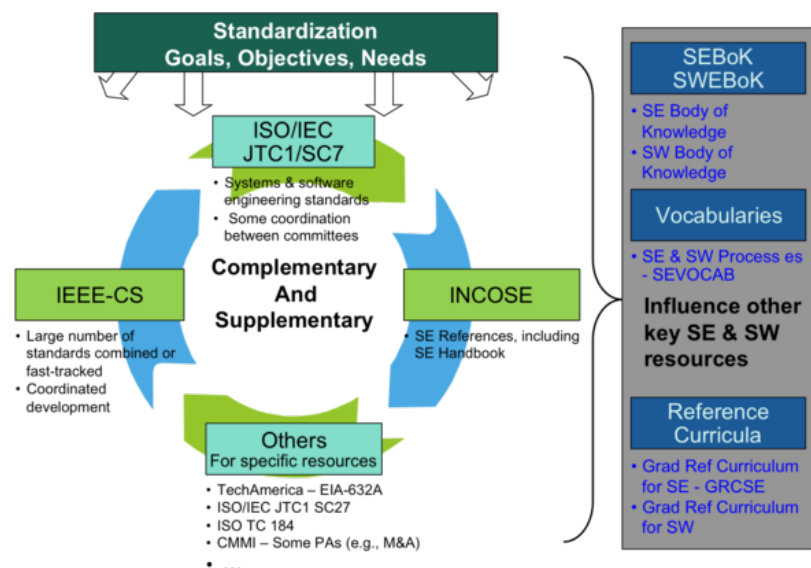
Standardization
Goals, Objectives, Needs

ISO/IEC
JTC1/SC7

• Systems & software engineering standards
• Some coordination between committees

IEEE-CS

• Large number of standards combined or fast-tracked
• Coordinated development

Complementary
And
Supplementary

INCOSE

• SE References, including SE Handbook

Others
For specific resources

• TechAmerica – EIA-632A
• ISO/IEC JTC1 SC27
• ISO TC 184
• CMMI – Some PAs (e.g., M&A)
• ...

SEBoK
SWEBoK

• SE Body of Knowledge
• SW Body of Knowledge

Vocabularies

• SE & SW Process es - SEVOCAB

Influence other key SE & SW resources

Reference
Curricula

• Grad Ref Curriculum for SE - GRCSE
• Grad Ref Curriculum for SW